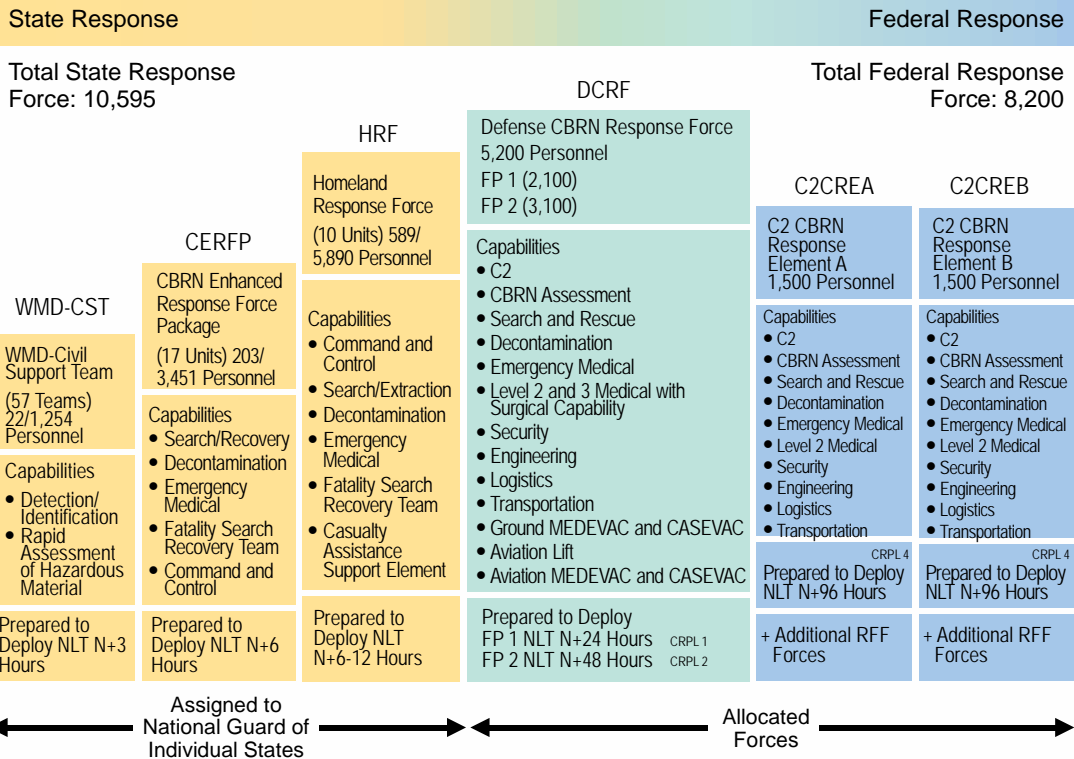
State Response

Federal Response

Total State Response Force: 10,595

Total Federal Response Force: 8,200

WMD-CST

WMD-Civil Support Team

(57 Teams) 22/1,254 Personnel

Capabilities
• Detection/ Identification
• Rapid Assessment of Hazardous Material

Prepared to Deploy NLT N+3 Hours

CERFP

CBRN Enhanced Response Force Package

(17 Units) 203/ 3,451 Personnel

Capabilities
• Search/Recovery
• Decontamination
• Emergency Medical
• Fatality Search Recovery Team
• Command and Control

Prepared to Deploy NLT N+6 Hours

HRF

Homeland Response Force

(10 Units) 589/ 5,890 Personnel

Capabilities
• Command and Control
• Search/Extraction
• Decontamination
• Emergency Medical
• Fatality Search Recovery Team
• Casualty Assistance Support Element

Prepared to Deploy NLT N+6-12 Hours

DCRF

Defense CBRN Response Force
5,200 Personnel
FP 1 (2,100)
FP 2 (3,100)

Capabilities
• C2
• CBRN Assessment
• Search and Rescue
• Decontamination
• Emergency Medical
• Level 2 and 3 Medical with Surgical Capability
• Security
• Engineering
• Logistics
• Transportation
• Ground MEDEVAC and CASEVAC
• Aviation Lift
• Aviation MEDEVAC and CASEVAC

Prepared to Deploy
FP 1 NLT N+24 Hours CRPL 1
FP 2 NLT N+48 Hours CRPL 2

C2CREA

C2 CBRN Response Element A
1,500 Personnel

Capabilities
• C2
• CBRN Assessment
• Search and Rescue
• Decontamination
• Emergency Medical
• Level 2 Medical
• Security
• Engineering
• Logistics
• Transportation

CRPL 4
Prepared to Deploy NLT N+96 Hours

+ Additional RFF Forces

C2CREB

C2 CBRN Response Element B
1,500 Personnel

Capabilities
• C2
• CBRN Assessment
• Search and Rescue
• Decontamination
• Emergency Medical
• Level 2 Medical
• Security
• Engineering
• Logistics
• Transportation

CRPL 4
Prepared to Deploy NLT N+96 Hours

+ Additional RFF Forces

Assigned to National Guard of Individual States

Allocated Forces